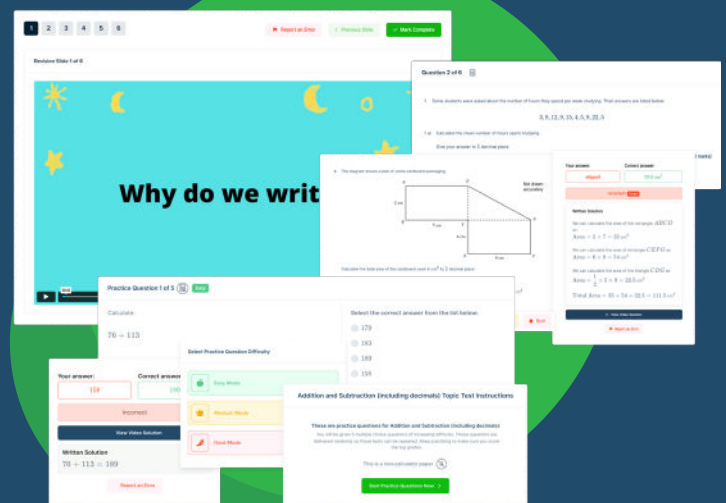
1 2 3 4 5 6

Report an Error

Previous Slide

Mark Complete

Revision Slide 1 of 6

Why do we writ

Question 2 of 6

1. Some students were asked about the number of hours they spend per week studying. Their answers are listed below:

3, 8, 12, 9, 15, 4, 5, 9, 21, 5

1 a) Calculate the mean number of hours spent studying.

Give your answer to 2 decimal places.

[2 marks]

2. The diagram shows a piece of some cardboard packaging.

Not drawn accurately

2 cm

9 cm

Calculate the total area of the cardboard used in $cm^2$ to 2 decimal place.

Your answer:

Correct answer:

Incorrect

Written Solution

View Video Solution

Report an Error

Practice Question 1 of 3

Easy

Calculate

$76 + 113$

Select the correct answer from the list below:

179

183

189

Select Practice Question Difficulty

Easy Mode

Medium Mode

Hard Mode

Your answer:

Correct answer:

159

Incorrect

View Video Solution

Written Solution

$76 + 113 = 189$

Report an Error

Addition and Subtraction (including decimals) Topic Test Instructions

These are practice questions for Addition and Subtraction (including decimals)

This is a non-calculator paper

Start Practice Question Now